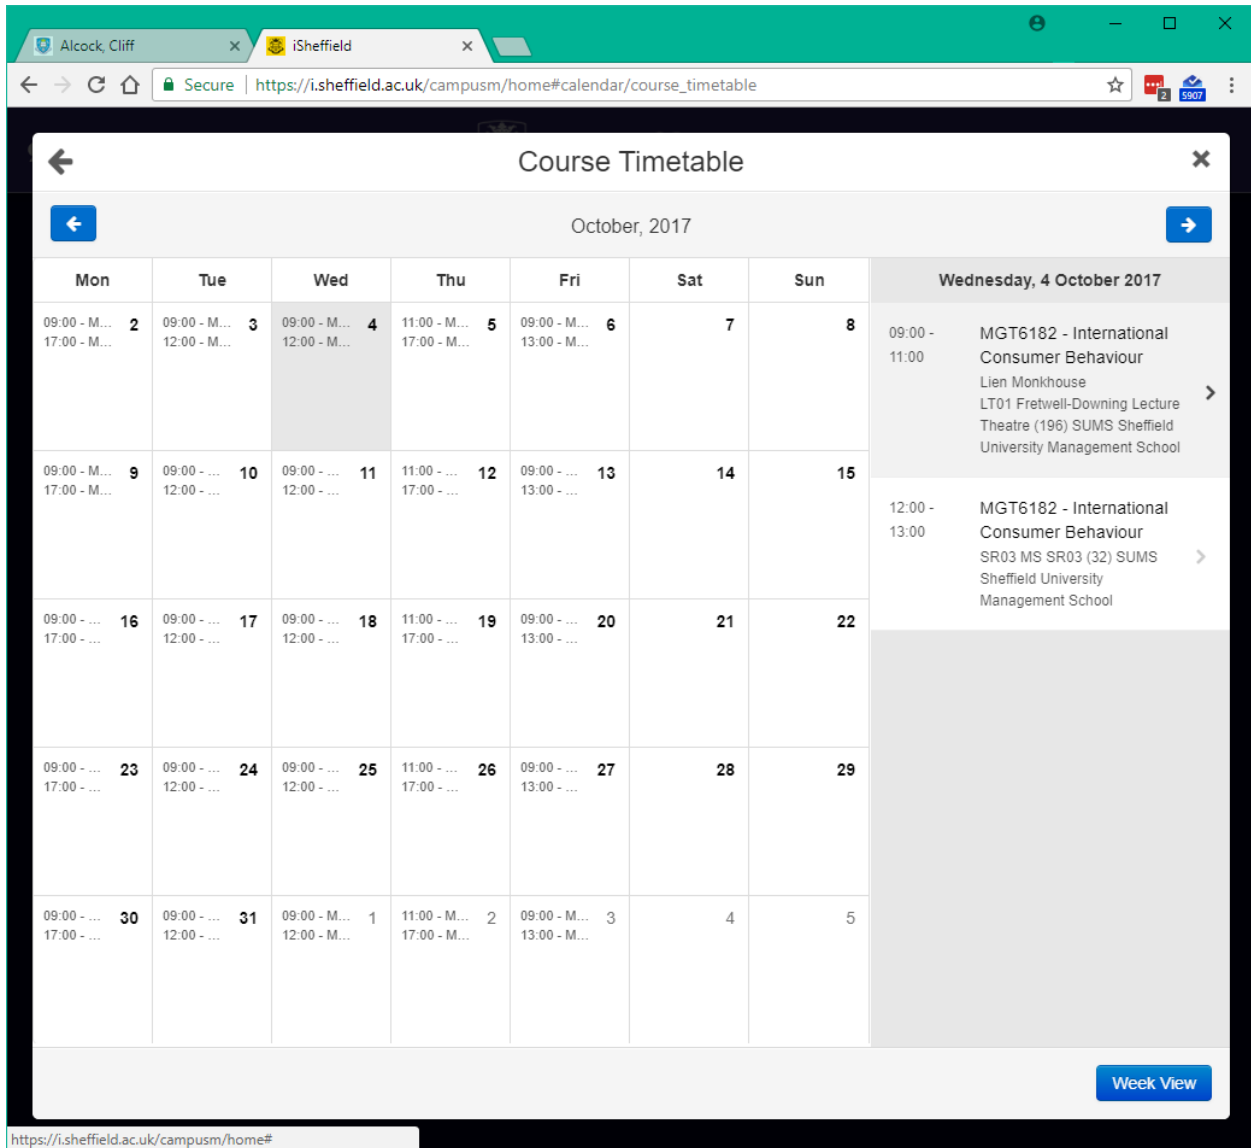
Alcock, Cliff ×
iSheffield ×

Secure | https://i.sheffield.ac.uk/campusm/home#calendar/course_timetable

2
5907

Course Timetable ×

October, 2017

| Mon | Tue | Wed | Thu | Fri | Sat | Sun |
|---|---|---|---|---|---|---|
| 09:00 - M... 17:00 - M... 2 | 09:00 - M... 12:00 - M... 3 | 09:00 - M... 12:00 - M... 4 | 11:00 - M... 17:00 - M... 5 | 09:00 - M... 13:00 - M... 6 | 7 | 8 |
| 09:00 - M... 17:00 - M... 9 | 09:00 - ... 12:00 - ... 10 | 09:00 - ... 12:00 - ... 11 | 11:00 - ... 17:00 - ... 12 | 09:00 - ... 13:00 - ... 13 | 14 | 15 |
| 09:00 - ... 17:00 - ... 16 | 09:00 - ... 12:00 - ... 17 | 09:00 - ... 12:00 - ... 18 | 11:00 - ... 17:00 - ... 19 | 09:00 - ... 13:00 - ... 20 | 21 | 22 |
| 09:00 - ... 17:00 - ... 23 | 09:00 - ... 12:00 - ... 24 | 09:00 - ... 12:00 - ... 25 | 11:00 - ... 17:00 - ... 26 | 09:00 - ... 13:00 - ... 27 | 28 | 29 |
| 09:00 - ... 17:00 - ... 30 | 09:00 - ... 12:00 - ... 31 | 09:00 - M... 12:00 - M... 1 | 11:00 - M... 17:00 - M... 2 | 09:00 - M... 13:00 - M... 3 | 4 | 5 |

Wednesday, 4 October 2017

09:00 - 11:00
MGT6182 - International Consumer Behaviour
Lien Monkhouse
LT01 Fretwell-Downing Lecture Theatre (196) SUMS Sheffield University Management School

12:00 - 13:00
MGT6182 - International Consumer Behaviour
SR03 MS SR03 (32) SUMS Sheffield University Management School

Week View

https://i.sheffield.ac.uk/campusm/home#